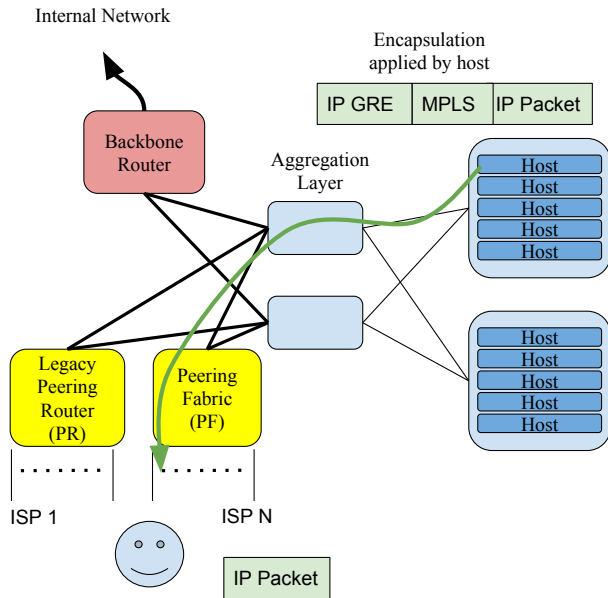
Internal Network

Encapsulation applied by host

| IP GRE | MPLS | IP Packet |
|---|---|---|

Backbone Router

Aggregation Layer

Host
Host
Host
Host
Host

Host
Host
Host
Host
Host

Legacy Peering Router (PR)

Peering Fabric (PF)

.......

.......

ISP 1

ISP N

IP Packet